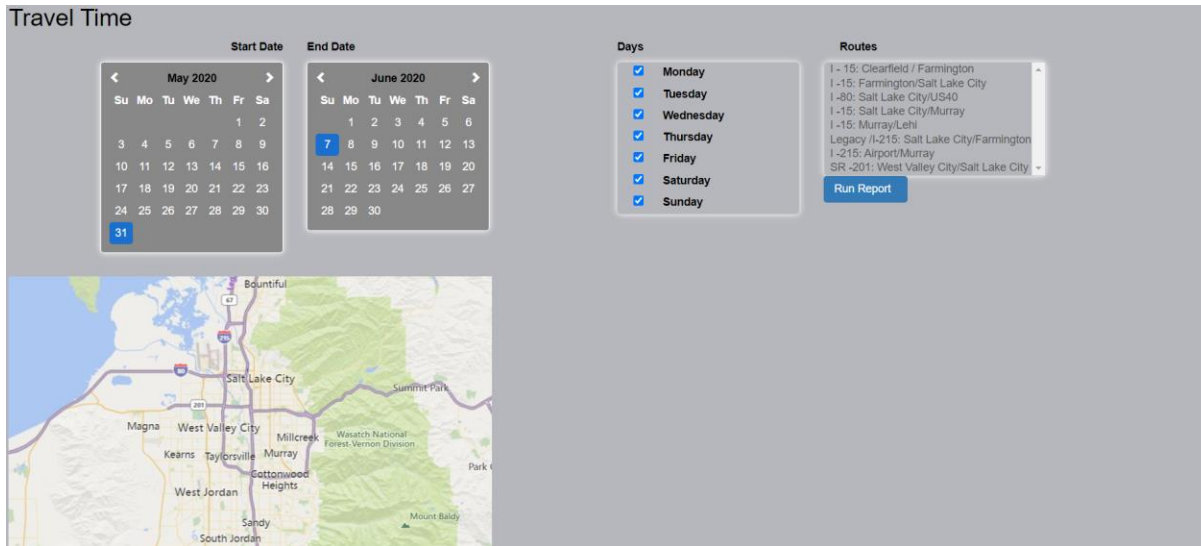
Travel Time

Start Date

| ‹ | | | May 2020 | | | › |
|---|---|---|---|---|---|---|
| Su | Mo | Tu | We | Th | Fr | Sa |
| | | | | | 1 | 2 |
| 3 | 4 | 5 | 6 | 7 | 8 | 9 |
| 10 | 11 | 12 | 13 | 14 | 15 | 16 |
| 17 | 18 | 19 | 20 | 21 | 22 | 23 |
| 24 | 25 | 26 | 27 | 28 | 29 | 30 |
| 31 | | | | | | |

End Date

| ‹ | | | June 2020 | | | › |
|---|---|---|---|---|---|---|
| Su | Mo | Tu | We | Th | Fr | Sa |
| | 1 | 2 | 3 | 4 | 5 | 6 |
| 7 | 8 | 9 | 10 | 11 | 12 | 13 |
| 14 | 15 | 16 | 17 | 18 | 19 | 20 |
| 21 | 22 | 23 | 24 | 25 | 26 | 27 |
| 28 | 29 | 30 | | | | |

Days
Monday
Tuesday
Wednesday
Thursday
Friday
Saturday
Sunday

Routes
I - 15: Clearfield / Farmington
I -15: Farmington/Salt Lake City
I -80: Salt Lake City/US40
I -15: Salt Lake City/Murray
I -15: Murray/Lehi
Legacy /I-215: Salt Lake City/Farmington
I -215: Airport/Murray
SR -201: West Valley City/Salt Lake City

Run Report

Bountiful
67
215
80
Salt Lake City
201
Summit Park
Magna
West Valley City
Millcreek
Wasatch National Forest-Vernon Division
Kearns
Taylorsville
Murray
Park C
Cottonwood Heights
West Jordan
Sandy
Mount Baldy
South Jordan